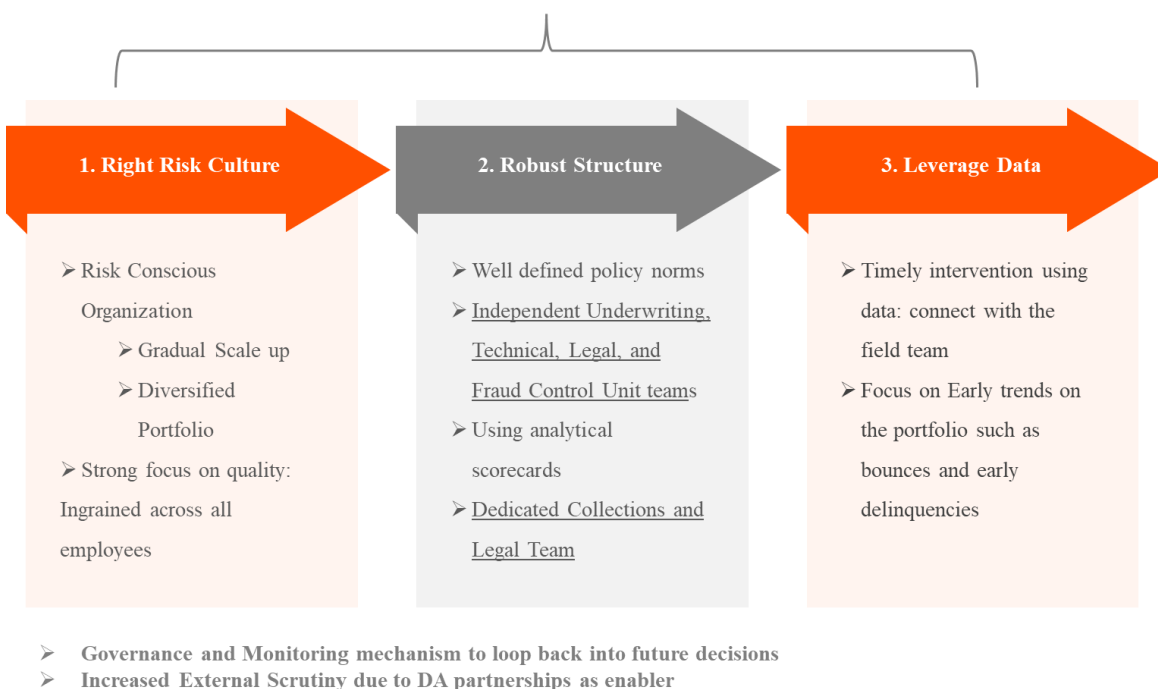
1. Right Risk Culture

➢ Risk Conscious Organization

➢ Gradual Scale up

➢ Diversified Portfolio

➢ Strong focus on quality: Ingrained across all employees

2. Robust Structure

➢ Well defined policy norms

➢ Independent Underwriting, Technical, Legal, and Fraud Control Unit teams

➢ Using analytical scorecards

➢ Dedicated Collections and Legal Team

3. Leverage Data

➢ Timely intervention using data: connect with the field team

➢ Focus on Early trends on the portfolio such as bounces and early delinquencies

➢ Governance and Monitoring mechanism to loop back into future decisions

➢ Increased External Scrutiny due to DA partnerships as enabler